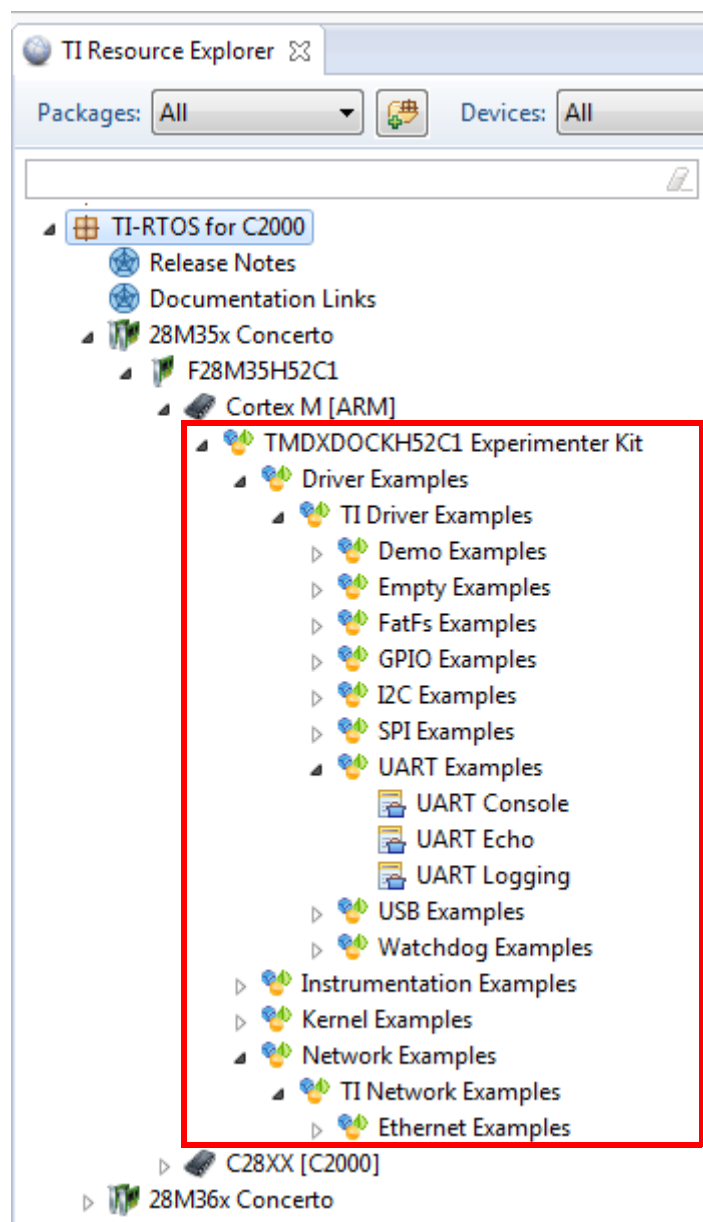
TI Resource Explorer

Packages: All

Devices: All

TI-RTOS for C2000
Release Notes
Documentation Links
28M35x Concerto
F28M35H52C1
Cortex M [ARM]
TMDXDOCKH52C1 Experimenter Kit
Driver Examples
TI Driver Examples
Demo Examples
Empty Examples
FatFs Examples
GPIO Examples
I2C Examples
SPI Examples
UART Examples
UART Console
UART Echo
UART Logging
USB Examples
Watchdog Examples
Instrumentation Examples
Kernel Examples
Network Examples
TI Network Examples
Ethernet Examples
C28XX [C2000]
28M36x Concerto